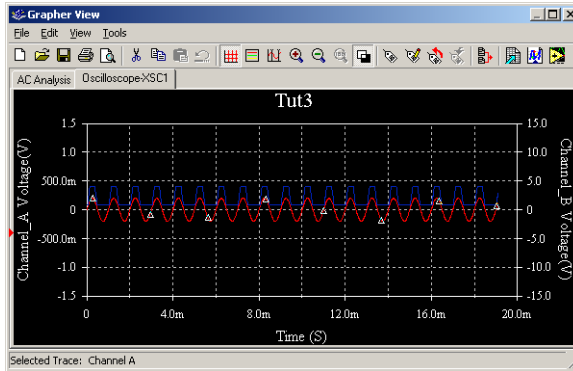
Grapher View

File Edit View Tools

AC Analysis | Oscilloscope-XSC1

Tut3

1.5
1.0
500.0m
0
-500.0m
-1.0
-1.5

Channel_A Voltage(V)

15.0
10.0
5.0
0
-5.0
-10.0
-15.0

Channel_B Voltage(V)

0 4.0m 8.0m 12.0m 16.0m 20.0m

Time (S)

Selected Trace: Channel A